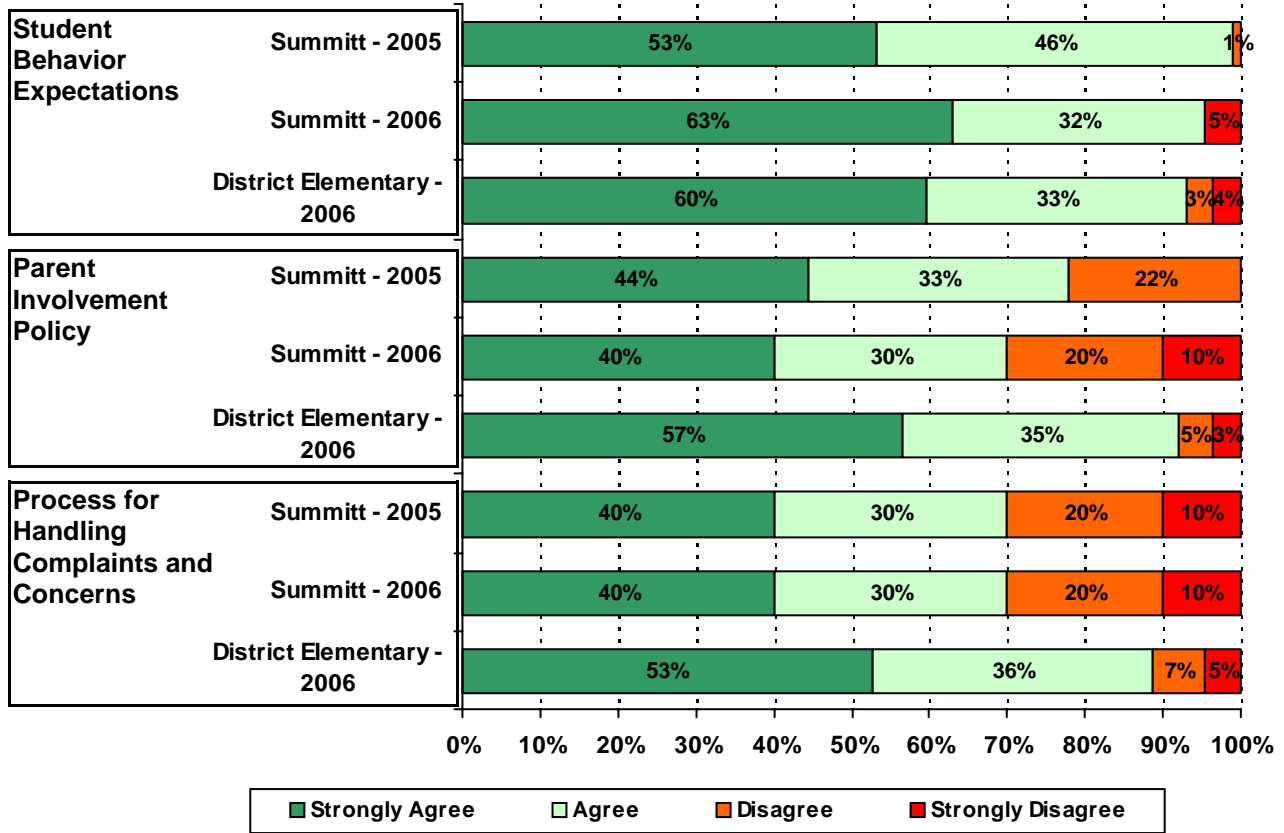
Student Behavior Expectations

Summitt - 2005
53% 46% 1%

Summitt - 2006
63% 32% 5%

District Elementary - 2006
60% 33% 3% 4%

Parent Involvement Policy

Summitt - 2005
44% 33% 22%

Summitt - 2006
40% 30% 20% 10%

District Elementary - 2006
57% 35% 5% 3%

Process for Handling Complaints and Concerns

Summitt - 2005
40% 30% 20% 10%

Summitt - 2006
40% 30% 20% 10%

District Elementary - 2006
53% 36% 7% 5%

0% 10% 20% 30% 40% 50% 60% 70% 80% 90% 100%

Strongly Agree
Agree
Disagree
Strongly Disagree